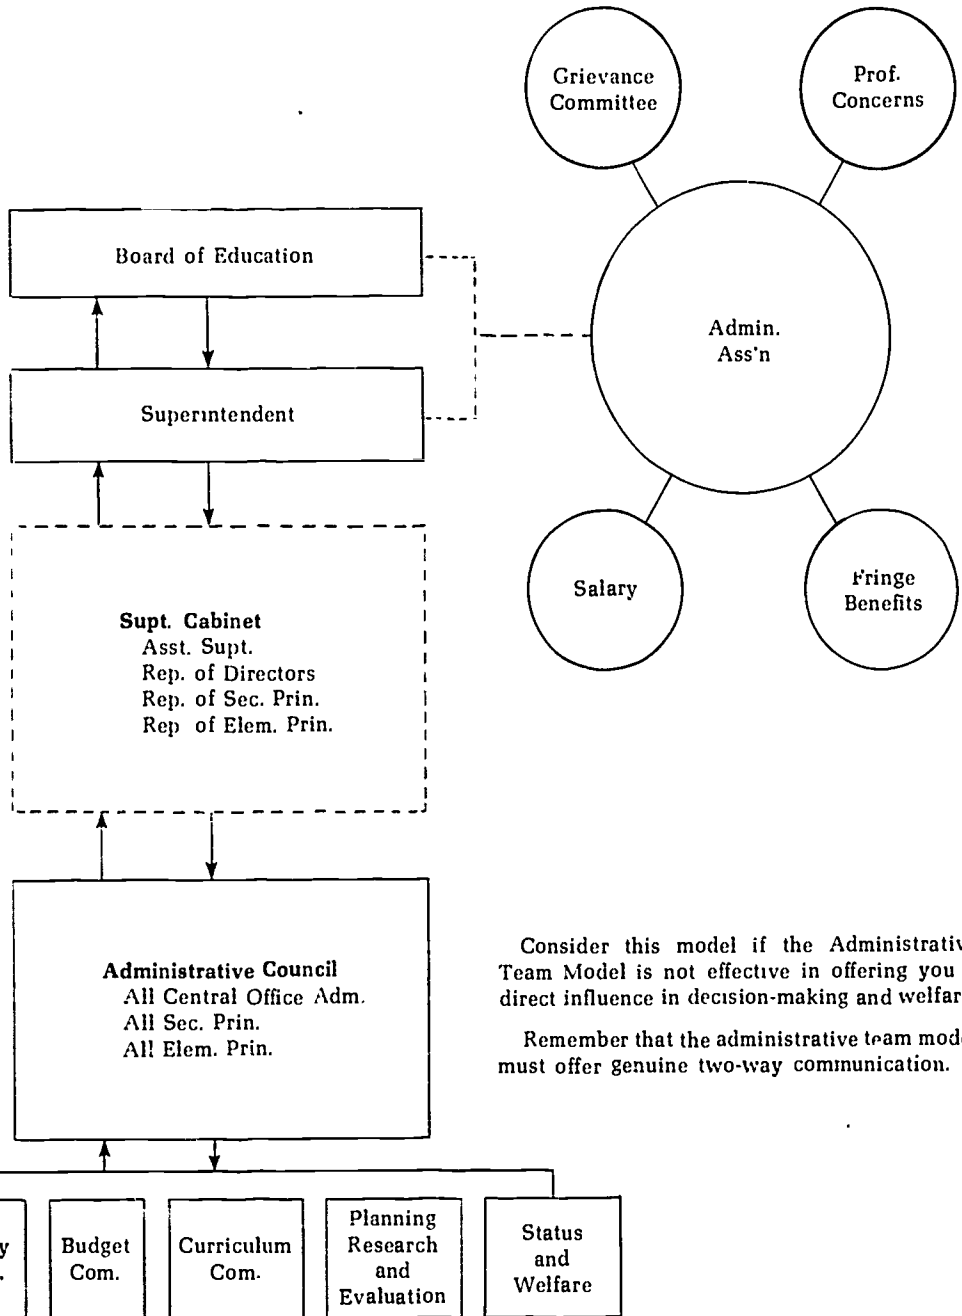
Grievance Committee

Prof. Concerns

Board of Education

Admin. Ass'n

Superintendent

Salary

Fringe Benefits

Supt. Cabinet
Asst. Supt.
Rep. of Directors
Rep. of Sec. Prin.
Rep of Elem. Prin.

Administrative Council
All Central Office Adm.
All Sec. Prin.
All Elem. Prin.

Consider this model if the Administrativ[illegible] Team Model is not effective in offering you direct influence in decision-making and welfar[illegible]

Remember that the administrative team mode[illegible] must offer genuine two-way communication.

y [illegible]

Budget Com.

Curriculum Com.

Planning Research and Evaluation

Status and Welfare